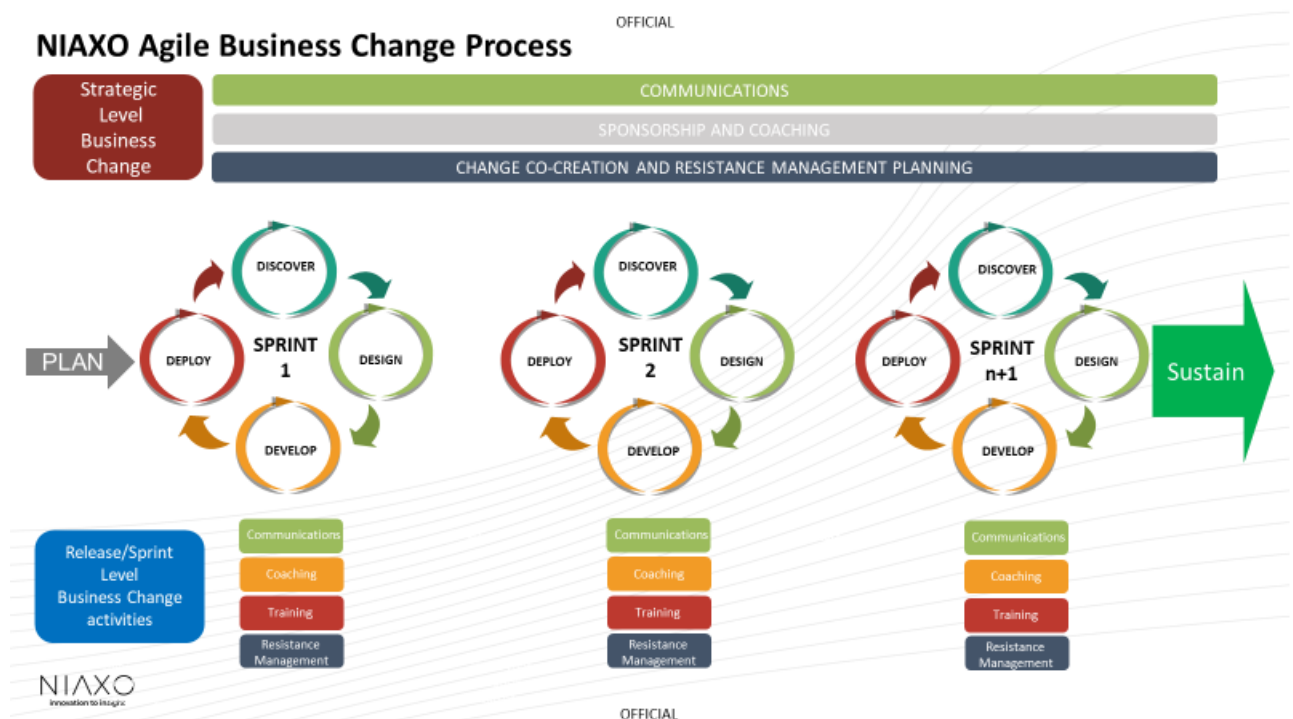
OFFICIAL

NIAXO Agile Business Change Process

Strategic Level Business Change

COMMUNICATIONS

SPONSORSHIP AND COACHING

CHANGE CO-CREATION AND RESISTANCE MANAGEMENT PLANNING

PLAN

DISCOVER
DESIGN
DEVELOP
DEPLOY
SPRINT 1

DISCOVER
DESIGN
DEVELOP
DEPLOY
SPRINT 2

DISCOVER
DESIGN
DEVELOP
DEPLOY
SPRINT n+1

Sustain

Release/Sprint Level Business Change activities

Communications
Coaching
Training
Resistance Management

Communications
Coaching
Training
Resistance Management

Communications
Coaching
Training
Resistance Management

NIAXO
innovation to insight

OFFICIAL